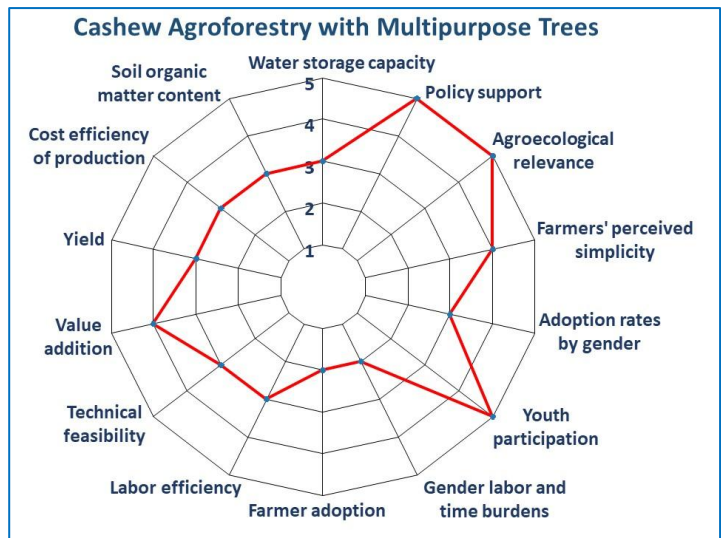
Cashew Agroforestry with Multipurpose Trees

Water storage capacity
Policy support
Agroecological relevance
Farmers' perceived simplicity
Adoption rates by gender
Youth participation
Gender labor and time burdens
Farmer adoption
Labor efficiency
Technical feasibility
Value addition
Yield
Cost efficiency of production
Soil organic matter content

5
4
3
2
1